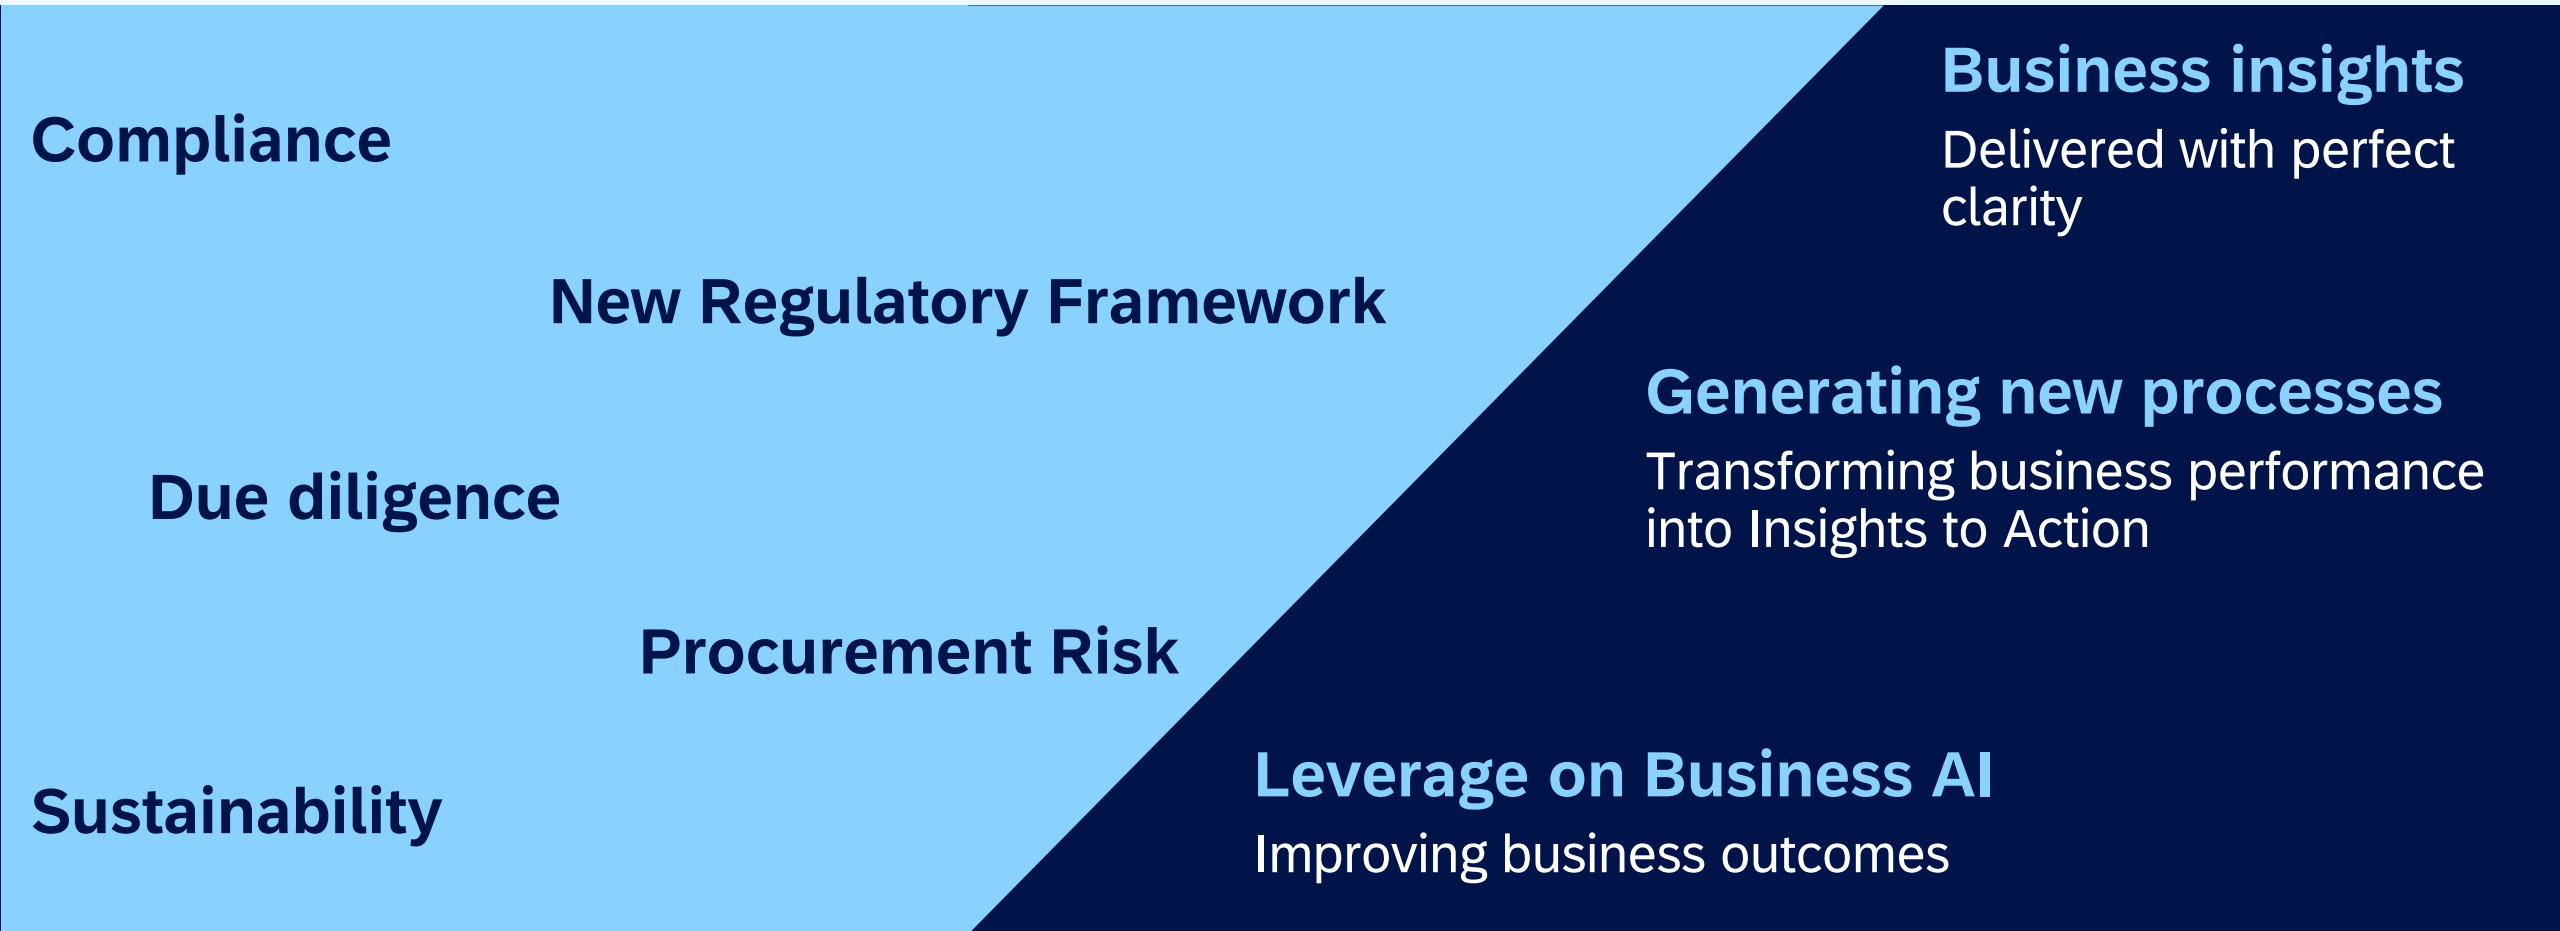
Compliance

New Regulatory Framework

Due diligence

Procurement Risk

Sustainability

Business insights

Delivered with perfect clarity

Generating new processes

Transforming business performance into Insights to Action

Leverage on Business AI

Improving business outcomes